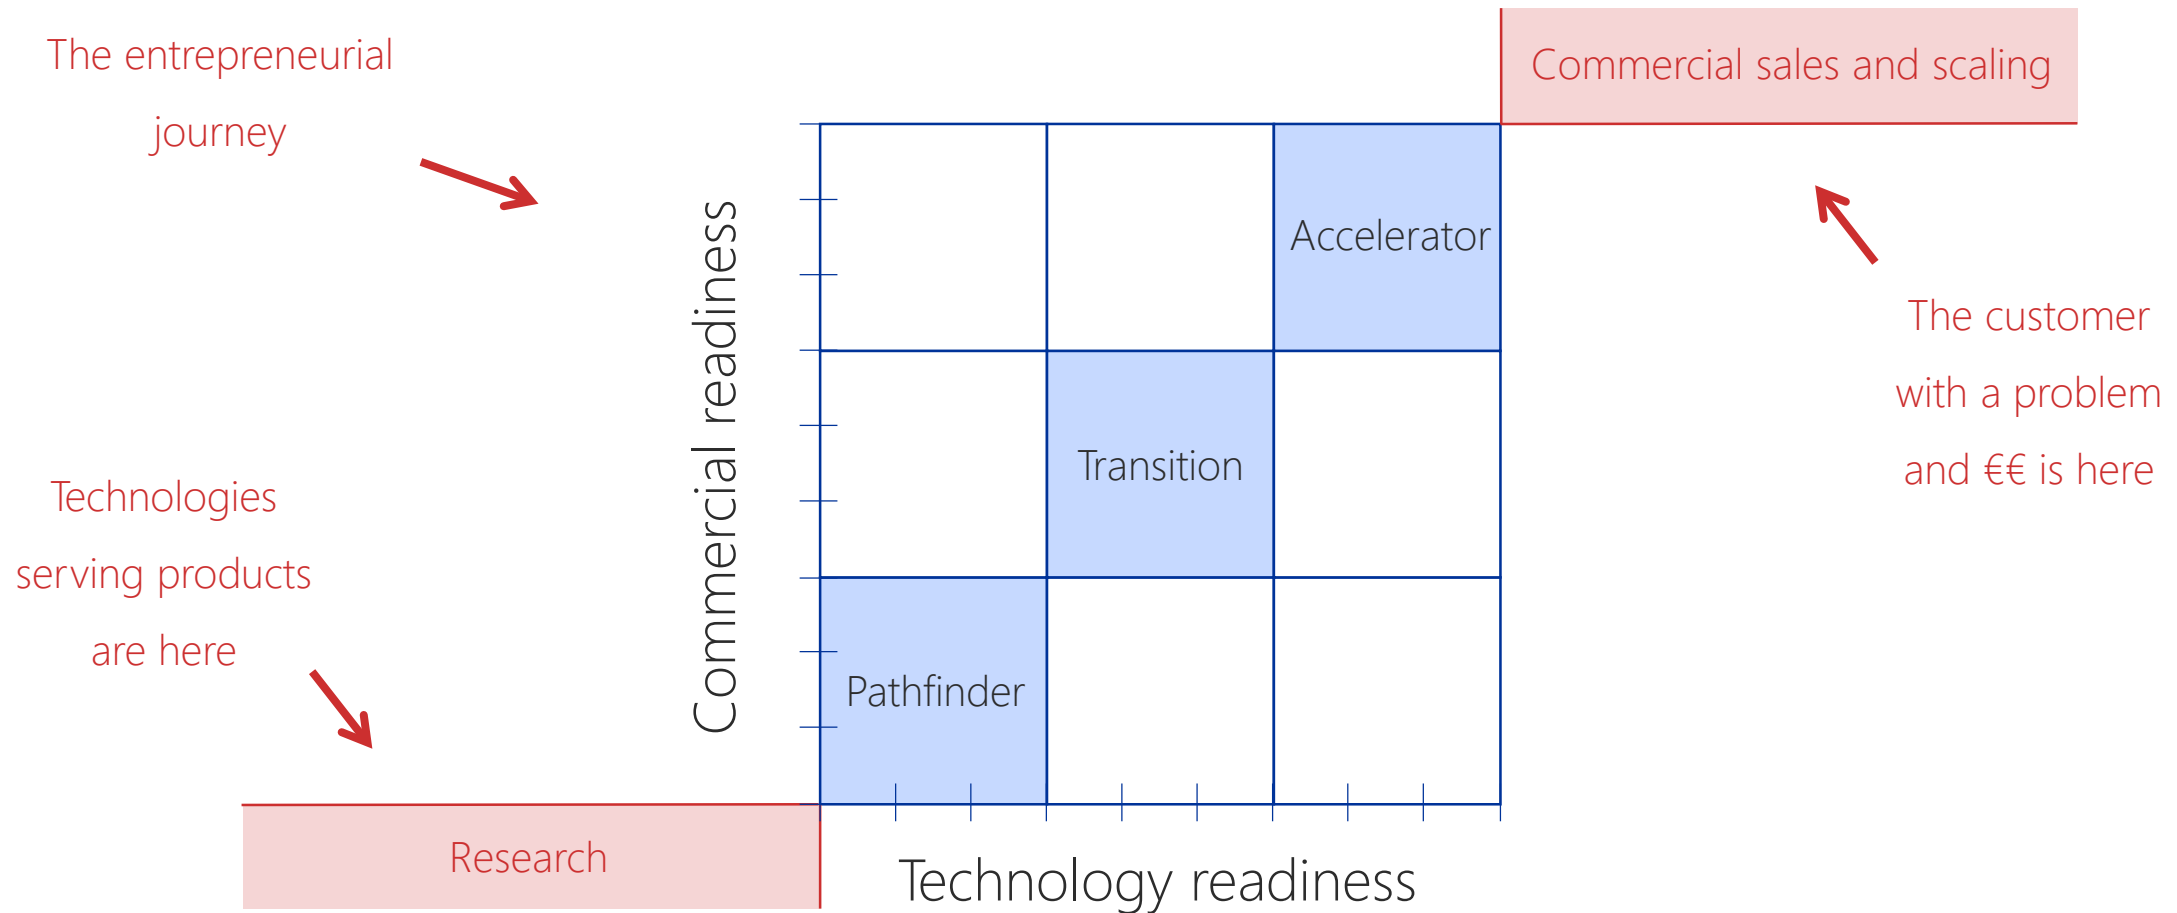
The entrepreneurial journey

Commercial sales and scaling

Commercial readiness

Accelerator

The customer with a problem and €€ is here

Transition

Technologies serving products are here

Pathfinder

Research

Technology readiness